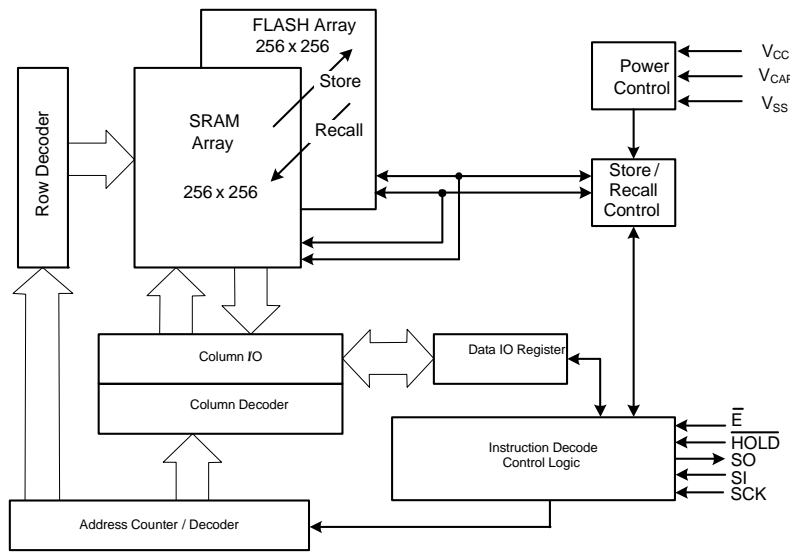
FLASH Array
256 x 256

Store

Recall

SRAM
Array

256 x 256

Row Decoder

Power
Control

$V_{CC}$
$V_{CAP}$
$V_{SS}$

Store /
Recall
Control

Column IO

Column Decoder

Data IO Register

Instruction Decode
Control Logic

$\overline{E}$
$\overline{HOLD}$
SO
SI
SCK

Address Counter / Decoder